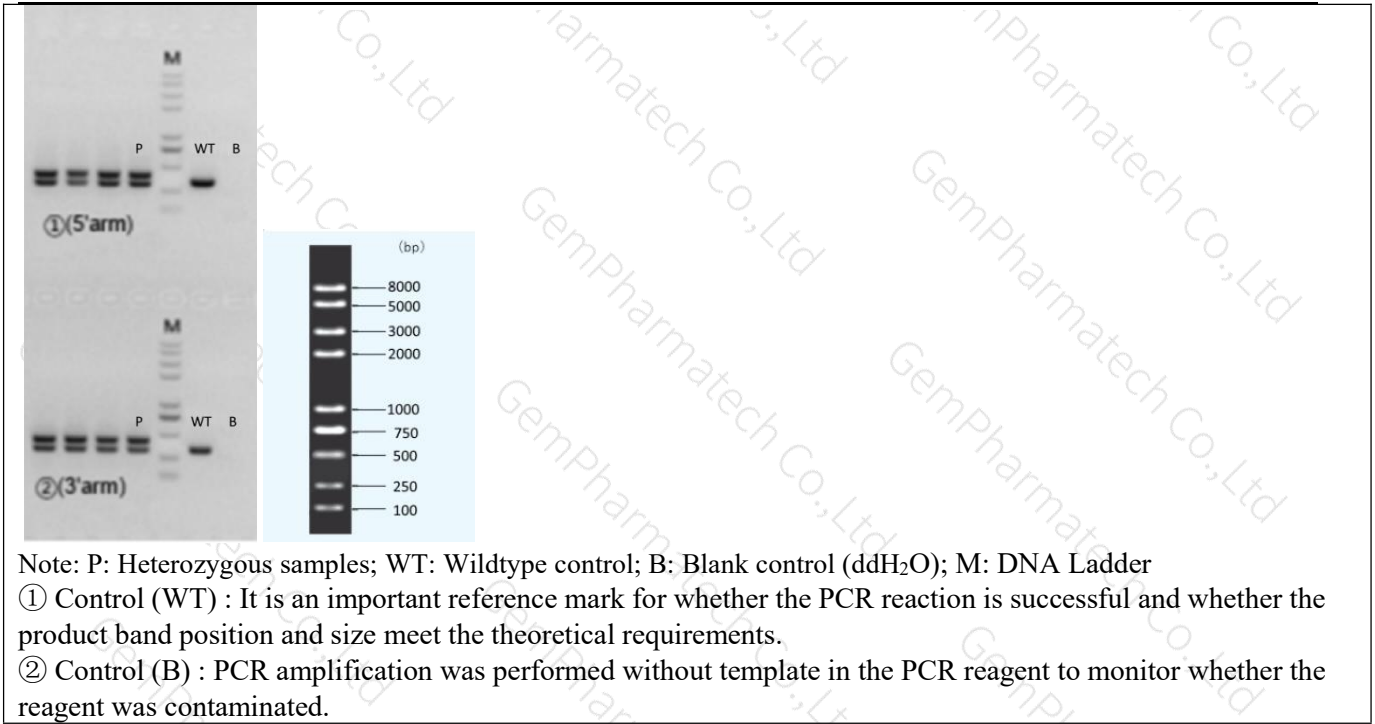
M

P WT B

①(5'arm)

M

P WT B

②(3'arm)

(bp)

8000
5000
3000
2000
1000
750
500
250
100

Note: P: Heterozygous samples; WT: Wildtype control; B: Blank control (ddH$_2$O); M: DNA Ladder
① Control (WT) : It is an important reference mark for whether the PCR reaction is successful and whether the product band position and size meet the theoretical requirements.
② Control (B) : PCR amplification was performed without template in the PCR reagent to monitor whether the reagent was contaminated.

GemPharmatech Co.,Ltd